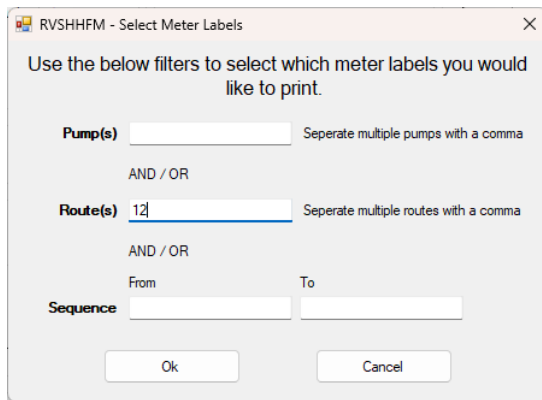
RVSHHFM - Select Meter Labels

×

Use the below filters to select which meter labels you would like to print.

Pump(s)

Seperate multiple pumps with a comma

AND / OR

Route(s) 12

Seperate multiple routes with a comma

AND / OR

From

To

Sequence

Ok

Cancel